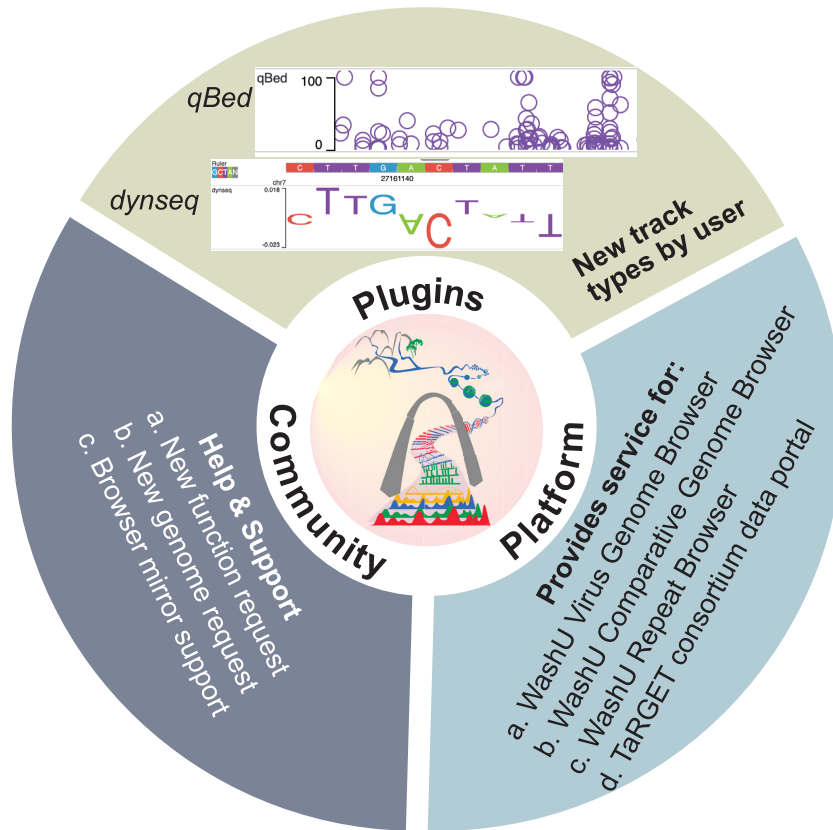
qBed

qBed
100
0

Ruler
GCTAN
C T T G A C T A T T
chr7
27161140

dynseq

dynseq
0.018
-0.023

CTTGACTATT

New track types by user

Plugins

Community

Platform

Help & Support
a. New function request
b. New genome request
c. Browser mirror support

Provides service for:
a. WashU Virus Genome Browser
b. WashU Comparative Genome Browser
c. WashU Repeat Browser
d. TaRGET consortium data portal